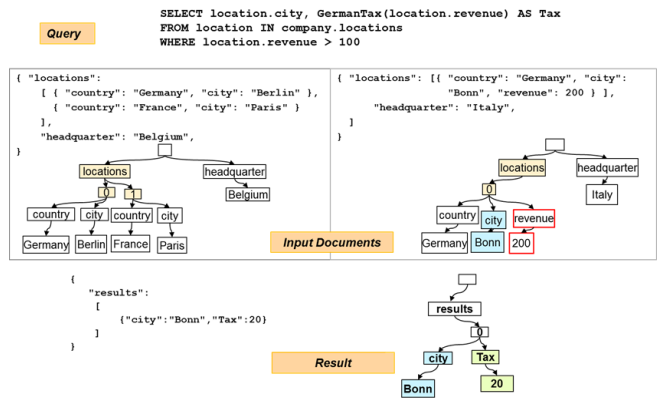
Query

SELECT location.city, GermanTax(location.revenue) AS Tax
FROM location IN company.locations
WHERE location.revenue > 100

{ "locations":
[ { "country": "Germany", "city": "Berlin" },
{ "country": "France", "city": "Paris" }
],
"headquarter": "Belgium",
}

locations
headquarter
0
1
Belgium
country
city
country
city
Germany
Berlin
France
Paris

{ "locations": [{ "country": "Germany", "city": "Bonn", "revenue": 200 } ],
"headquarter": "Italy",
]
}

locations
headquarter
0
Italy
country
city
revenue
Germany
Bonn
200

Input Documents

{
"results":
[
{"city":"Bonn","Tax":20}
]
}

results
0
city
Tax
Bonn
20

Result